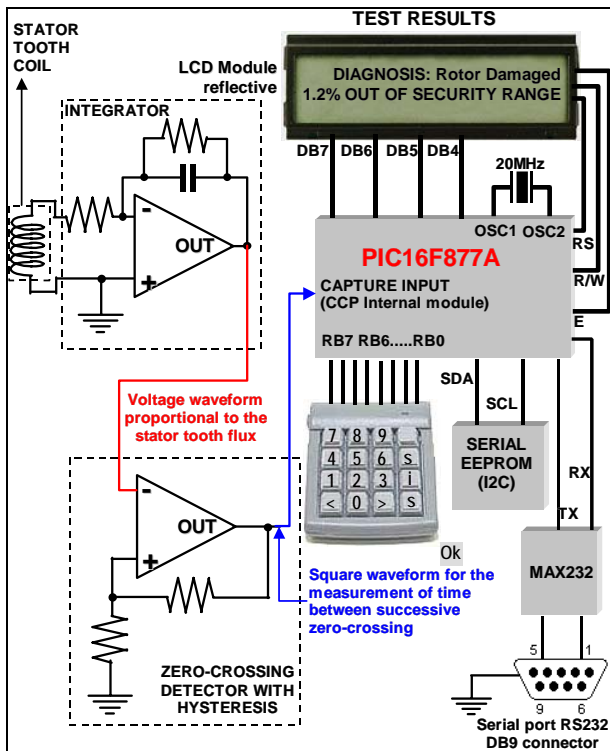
TEST RESULTS

STATOR TOOTH COIL

LCD Module reflective

DIAGNOSIS: Rotor Damaged
1.2% OUT OF SECURITY RANGE

INTEGRATOR

-
+
OUT

DB7 DB6 DB5 DB4

20MHz

OSC1 OSC2

RS

R/W

E

PIC16F877A

CAPTURE INPUT (CCP Internal module)

RB7 RB6.....RB0

SDA

SCL

SERIAL EEPROM (I2C)

RX

TX

MAX232

Voltage waveform proportional to the stator tooth flux

7 8 9 s
4 5 6 s
1 2 3 i
< 0 > s

Ok

-
+
OUT

Square waveform for the measurement of time between successive zero-crossing

ZERO-CROSSING DETECTOR WITH HYSTERESIS

5 1
9 6

Serial port RS232 DB9 connector